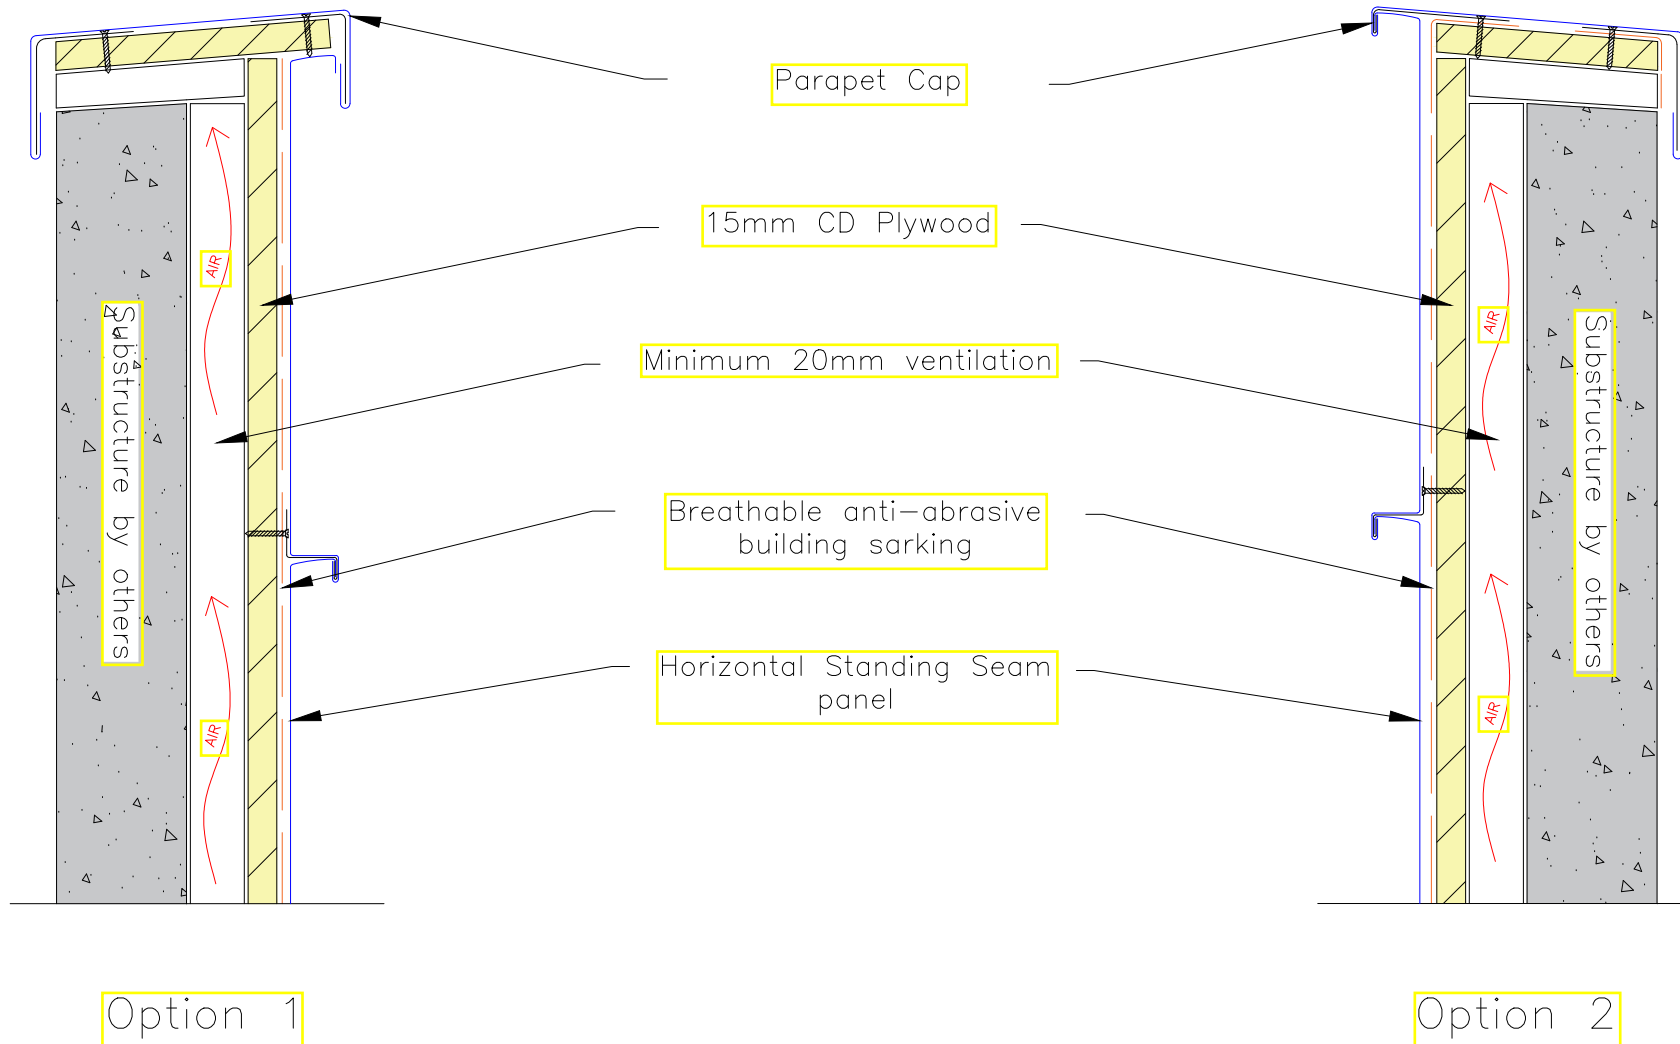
Parapet Cap

15mm CD Plywood

Minimum 20mm ventilation

Breathable anti–abrasive building sarking

Horizontal Standing Seam panel

AIR

Substructure by others

AIR

AIR

Substructure by others

AIR

Option 1

Option 2